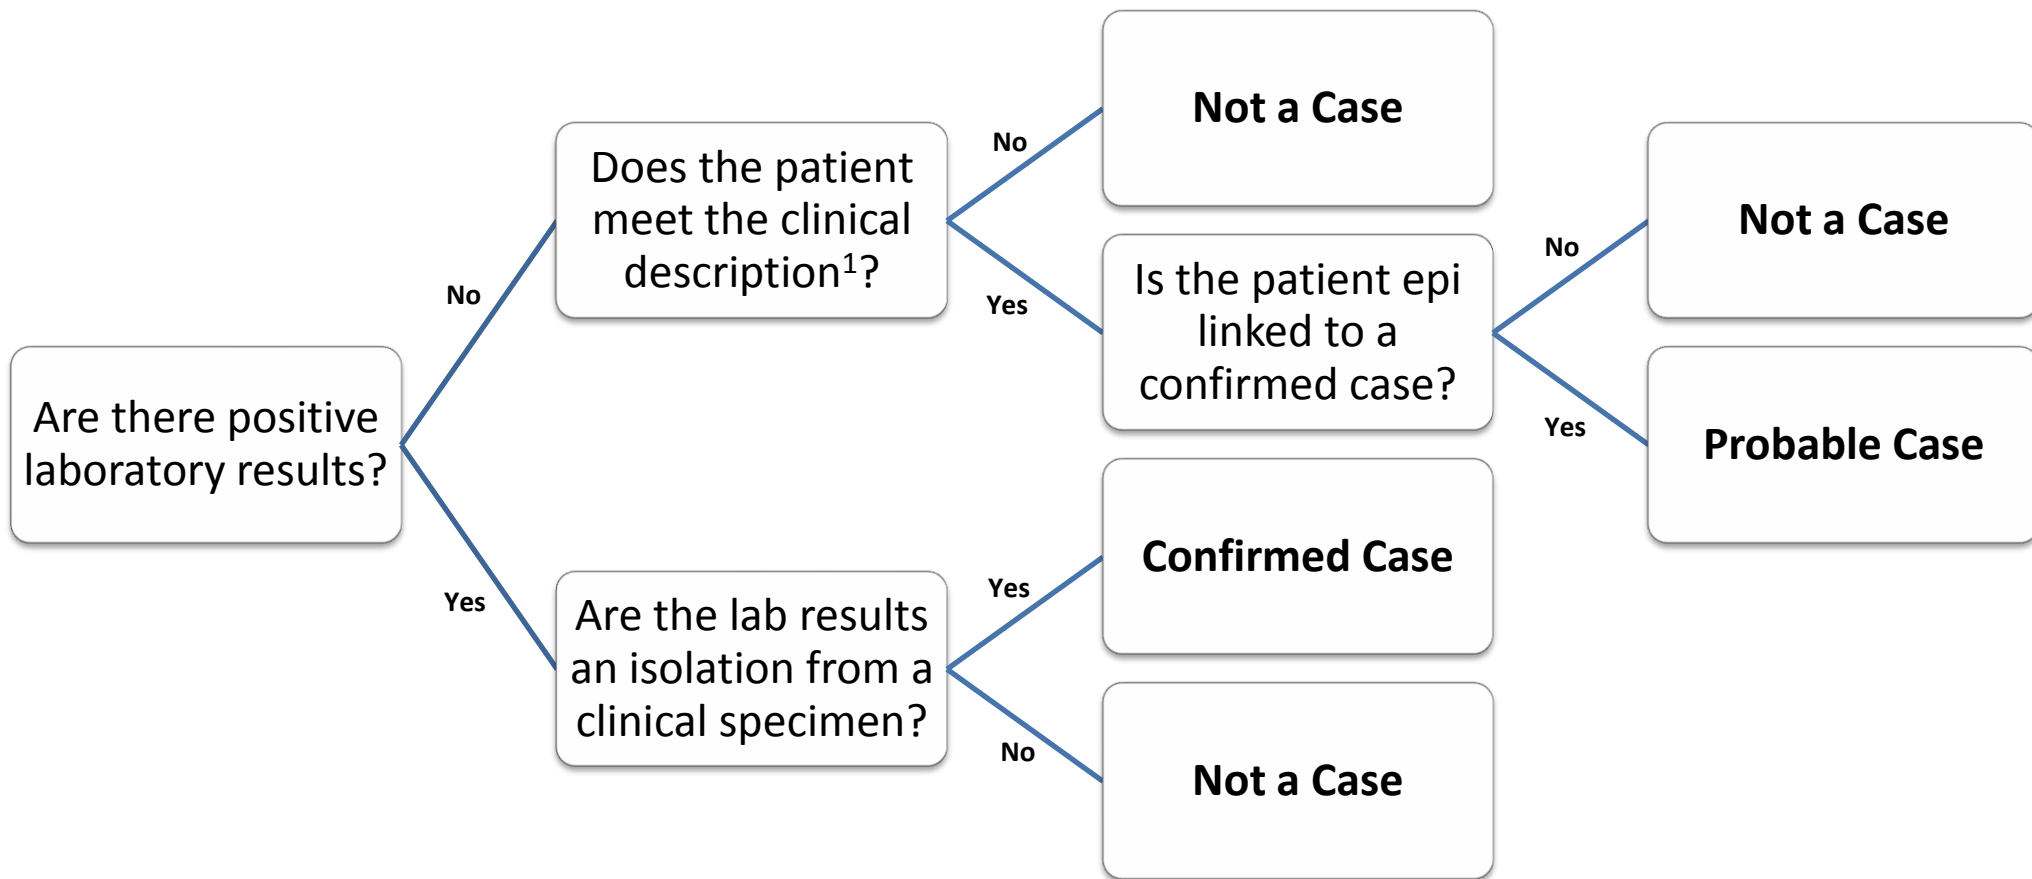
Are there positive laboratory results?

No

Does the patient meet the clinical description$^1$?

No

Not a Case

Yes

Is the patient epi linked to a confirmed case?

No

Not a Case

Yes

Probable Case

Yes

Are the lab results an isolation from a clinical specimen?

Yes

Confirmed Case

No

Not a Case